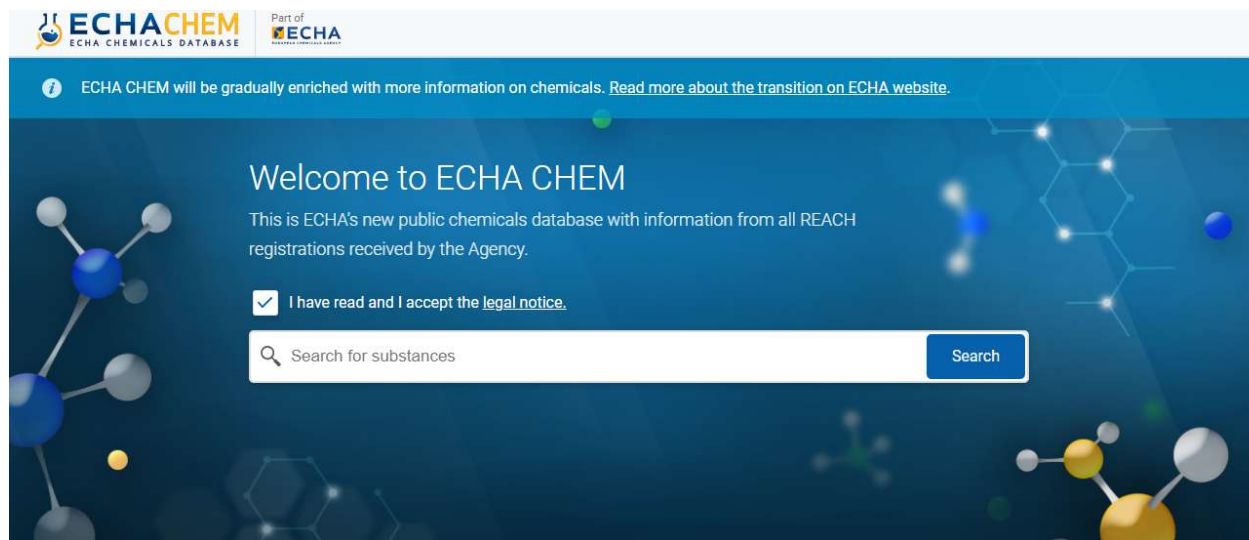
ECHACHEM
ECHA CHEMICALS DATABASE

Part of
ECHA
EUROPEAN CHEMICALS AGENCY

ECHA CHEM will be gradually enriched with more information on chemicals. Read more about the transition on ECHA website.

Welcome to ECHA CHEM

This is ECHA's new public chemicals database with information from all REACH registrations received by the Agency.

I have read and I accept the legal notice.

Search for substances

Search